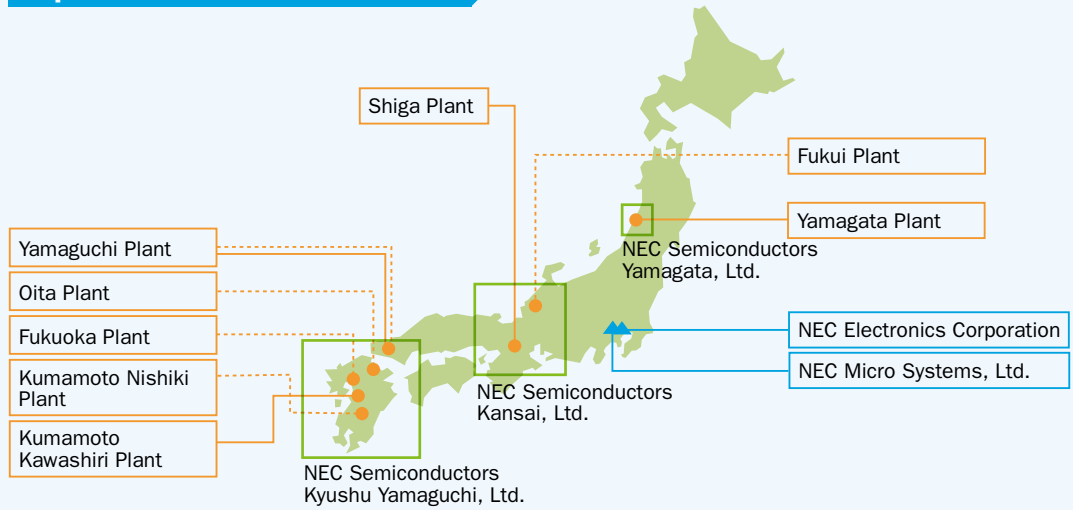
Shiga Plant

Fukui Plant

Yamagata Plant

NEC Semiconductors Yamagata, Ltd.

Yamaguchi Plant

Oita Plant

Fukuoka Plant

Kumamoto Nishiki Plant

Kumamoto Kawashiri Plant

NEC Electronics Corporation

NEC Micro Systems, Ltd.

NEC Semiconductors Kansai, Ltd.

NEC Semiconductors Kyushu Yamaguchi, Ltd.